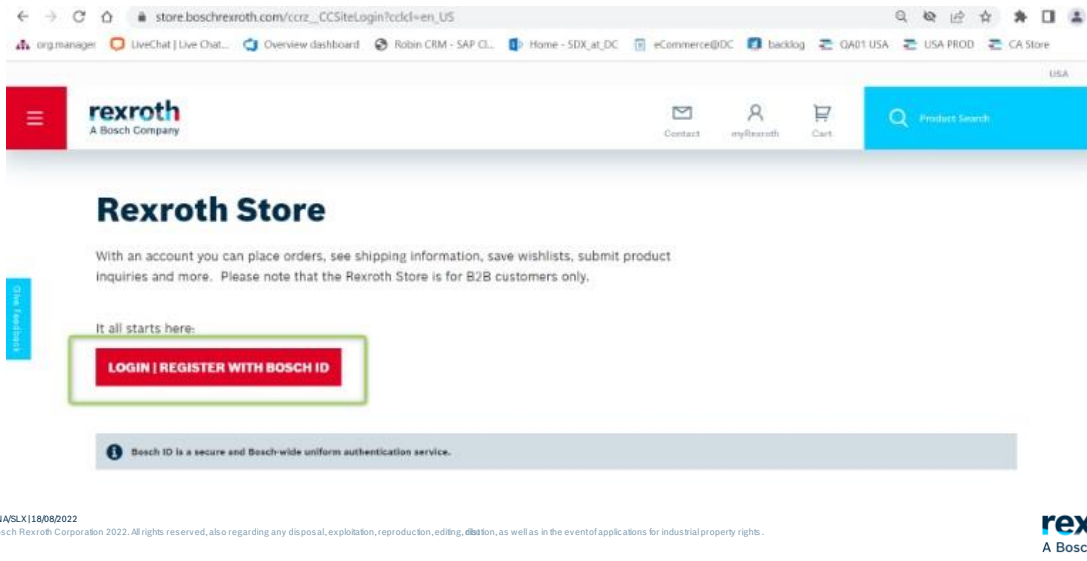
store.boschrexroth.com/ccrz__CCSiteLogin?cclcl=en_US

org.manager LiveChat | Live Chat... Overview dashboard Robin CRM - SAP Cl... Home - SDX_at_DC eCommerce@DC backlog QA01 USA USA PROD CA Store

USA

rexroth
A Bosch Company

Contact myRexroth Cart

Product Search

Rexroth Store

With an account you can place orders, see shipping information, save wishlists, submit product inquiries and more. Please note that the Rexroth Store is for B2B customers only.

It all starts here:

LOGIN | REGISTER WITH BOSCH ID

Give Feedback

Bosch ID is a secure and Bosch-wide uniform authentication service.

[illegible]A/SLX | 18/08/2022
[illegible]sch Rexroth Corporation 2022. All rights reserved, also regarding any disposal, exploitation, reproduction, editing, distribution, as well as in the event of applications for industrial property rights.

rex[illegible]
A Bosc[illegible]